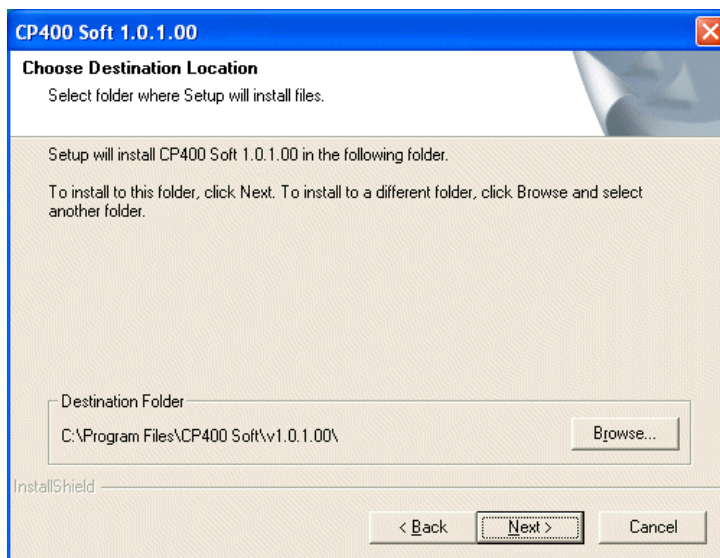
CP400 Soft 1.0.1.00

Choose Destination Location

Select folder where Setup will install files.

Setup will install CP400 Soft 1.0.1.00 in the following folder.

To install to this folder, click Next. To install to a different folder, click Browse and select another folder.

Destination Folder

C:\Program Files\CP400 Soft\v1.0.1.00\

Browse...

InstallShield

< Back

Next >

Cancel